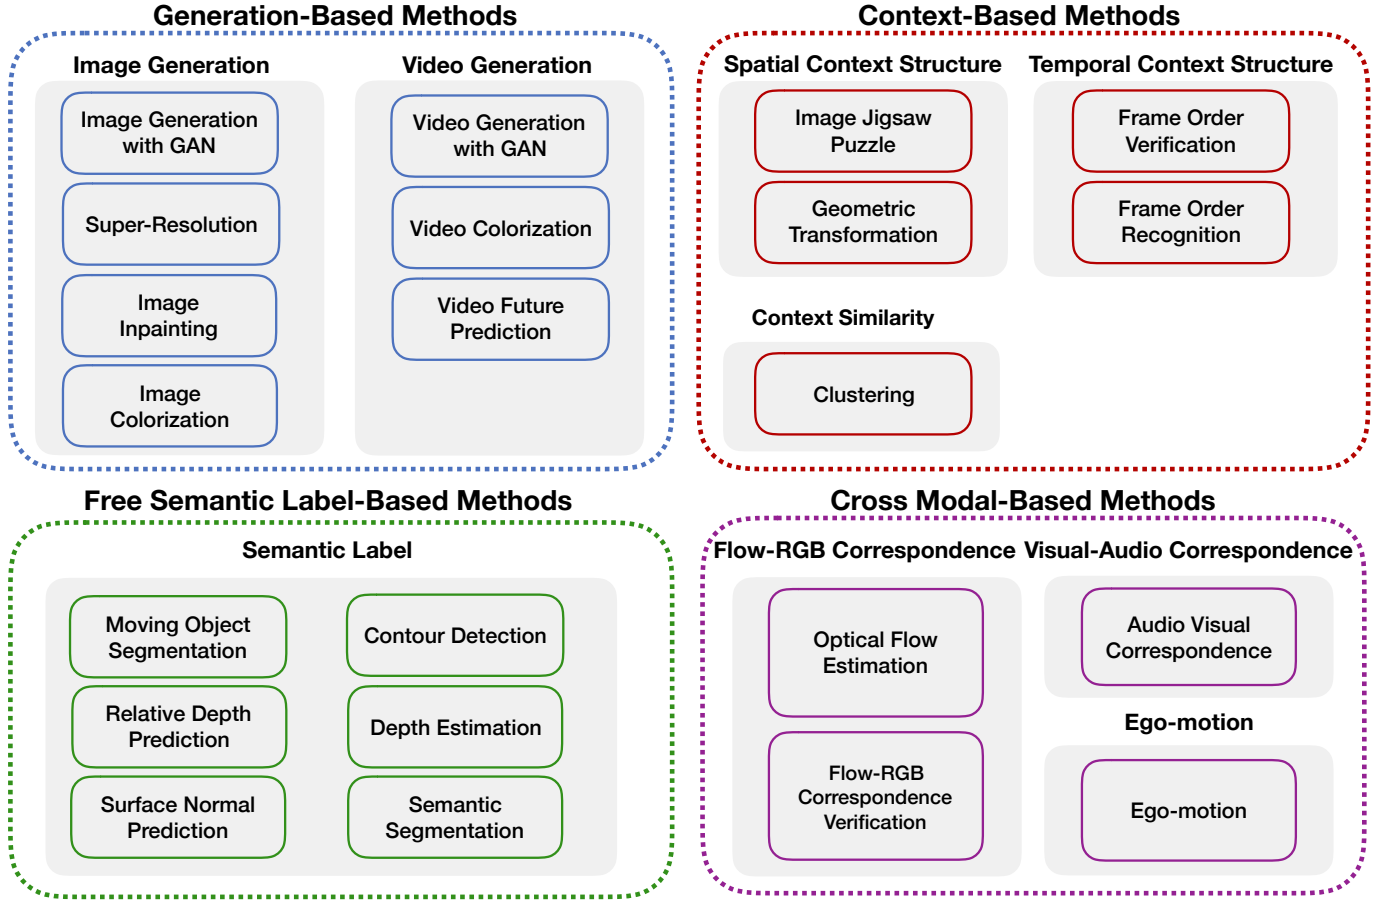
Generation-Based Methods

Image Generation

Image Generation with GAN

Super-Resolution

Image Inpainting

Image Colorization

Video Generation

Video Generation with GAN

Video Colorization

Video Future Prediction

Context-Based Methods

Spatial Context Structure

Image Jigsaw Puzzle

Geometric Transformation

Temporal Context Structure

Frame Order Verification

Frame Order Recognition

Context Similarity

Clustering

Free Semantic Label-Based Methods

Semantic Label

Moving Object Segmentation

Contour Detection

Relative Depth Prediction

Depth Estimation

Surface Normal Prediction

Semantic Segmentation

Cross Modal-Based Methods

Flow-RGB Correspondence

Optical Flow Estimation

Flow-RGB Correspondence Verification

Visual-Audio Correspondence

Audio Visual Correspondence

Ego-motion

Ego-motion